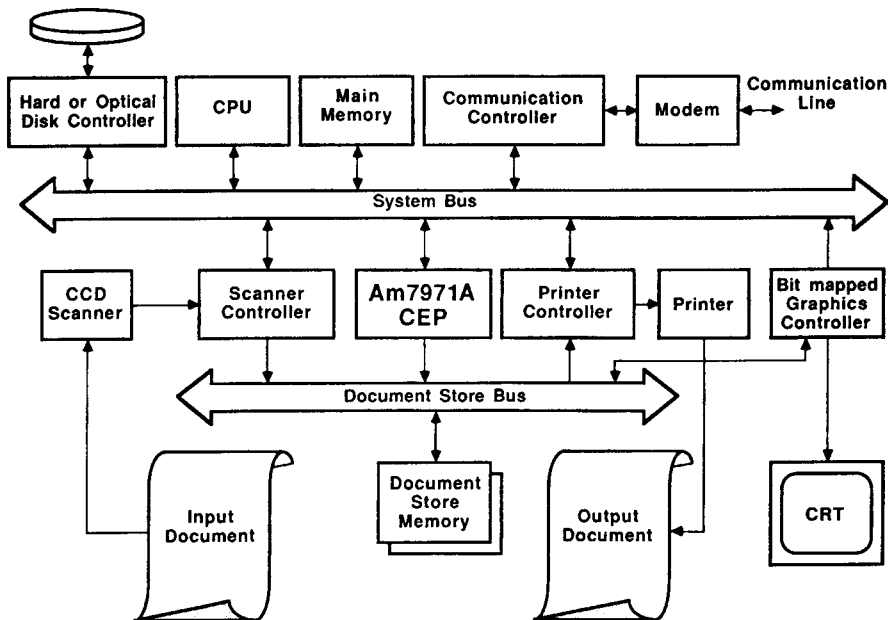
Hard or Optical Disk Controller

CPU

Main Memory

Communication Controller

Modem

Communication Line

System Bus

CCD Scanner

Scanner Controller

Am7971A CEP

Printer Controller

Printer

Bit mapped Graphics Controller

Document Store Bus

Input Document

Document Store Memory

Output Document

CRT